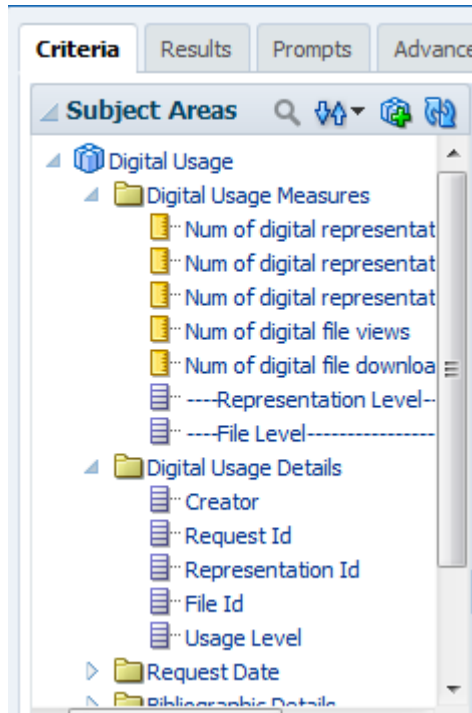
Criteria Results Prompts Advance

Subject Areas

Digital Usage
Digital Usage Measures
Num of digital representat
Num of digital representat
Num of digital representat
Num of digital file views
Num of digital file downloa
----Representation Level--
----File Level----------------
Digital Usage Details
Creator
Request Id
Representation Id
File Id
Usage Level
Request Date
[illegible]